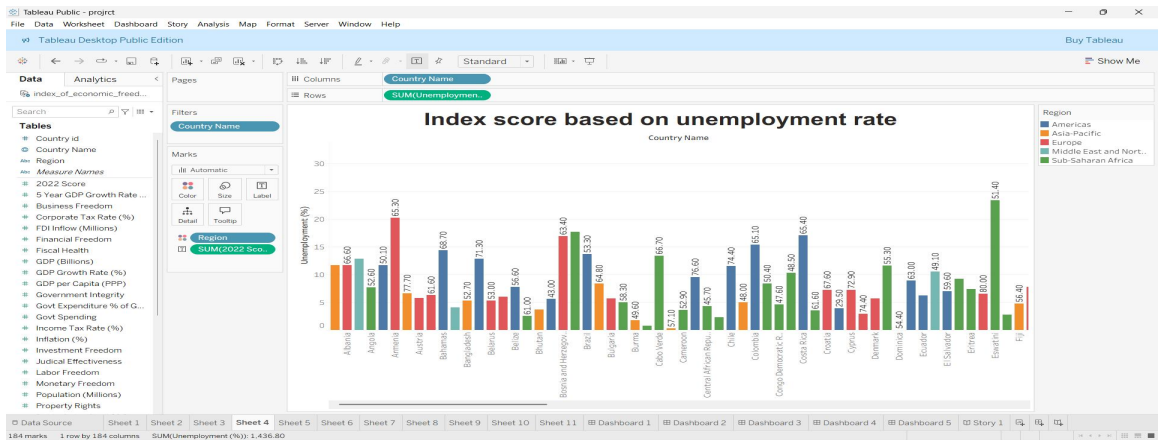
Tableau Public - projrct
File Data Worksheet Dashboard Story Analysis Map Format Server Window Help
Tableau Desktop Public Edition
Buy Tableau
Standard
Show Me

Data Analytics
index_of_economic_freed...
Search
Tables
Country id
Country Name
Region
Measure Names
2022 Score
5 Year GDP Growth Rate ...
Business Freedom
Corporate Tax Rate (%)
FDI Inflow (Millions)
Financial Freedom
Fiscal Health
GDP (Billions)
GDP Growth Rate (%)
GDP per Capita (PPP)
Government Integrity
Govt Expenditure % of G...
Govt Spending
Income Tax Rate (%)
Inflation (%)
Investment Freedom
Judical Effectiveness
Labor Freedom
Monetary Freedom
Population (Millions)
Property Rights

Pages
Filters
Country Name
Marks
Automatic
Color Size Label
Detail Tooltip
Region
SUM(2022 Sco..

Columns Country Name
Rows SUM(Unemploymen..

Index score based on unemployment rate
Country Name
Unemployment (%)
30
25
20
15
10
5
0
66.60 52.60 50.10 65.30 77.70 61.60 68.70 52.70 71.30 53.00 56.60 61.00 43.00 63.40 53.30 64.80 58.30 49.60 66.70 57.10 52.90 76.60 45.70 74.40 48.00 65.10 50.40 47.60 48.50 65.40 61.60 67.60 59.50 72.90 74.40 55.30 54.40 63.00 49.10 59.60 80.00 51.40 56.40
Albania Angola Armenia Austria Bahamas Bangladesh Belarus Belize Bhutan Bosnia and Herzegov.. Brazil Bulgaria Burma Cabo Verde Cameroon Central African Repu.. Chile Colombia Congo Democratic R.. Costa Rica Croatia Cyprus Denmark Dominica Ecuador El Salvador Eritrea Eswatini Fiji

Region
Americas
Asia-Pacific
Europe
Middle East and Nort..
Sub-Saharan Africa

Data Source Sheet 1 Sheet 2 Sheet 3 Sheet 4 Sheet 5 Sheet 6 Sheet 7 Sheet 8 Sheet 9 Sheet 10 Sheet 11 Dashboard 1 Dashboard 2 Dashboard 3 Dashboard 4 Dashboard 5 Story 1
184 marks 1 row by 184 columns SUM(Unemployment (%)): 1,436.80